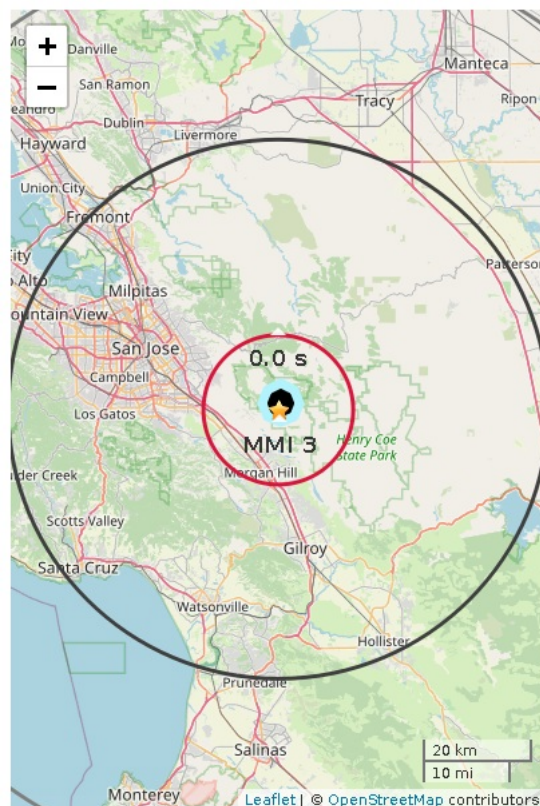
+
−
Danville
San Ramon
Dublin
Livermore
Hayward
Union City
Fremont
Milpitas
Mountain View
San Jose
Campbell
Los Gatos
Scotts Valley
Santa Cruz
Watsonville
Prunedale
Salinas
Monterey
Manteca
Tracy
Ripon
Patterson
0.0 s
MMI 3
Henry Coe State Park
Morgan Hill
Gilroy
Hollister
20 km
10 mi
Leaflet | © OpenStreetMap contributors